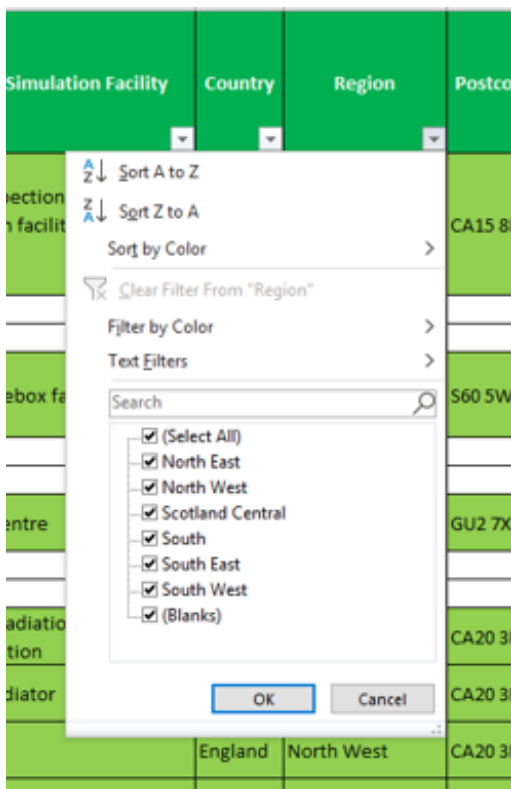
| Simulation Facility | Country | Region | Postco |
|---|---|---|---|
| pection n facilit | | | CA15 8 |
| ebox fa | | | S60 5W |
| entre | | | GU2 7X |
| adiatio tion | | | CA20 3 |
| diator | | | CA20 3 |
| | England | North West | CA20 3 |

Sort A to Z
Sort Z to A
Sort by Color
Clear Filter From "Region"
Filter by Color
Text Filters
Search
(Select All)
North East
North West
Scotland Central
South
South East
South West
(Blanks)
OK
Cancel